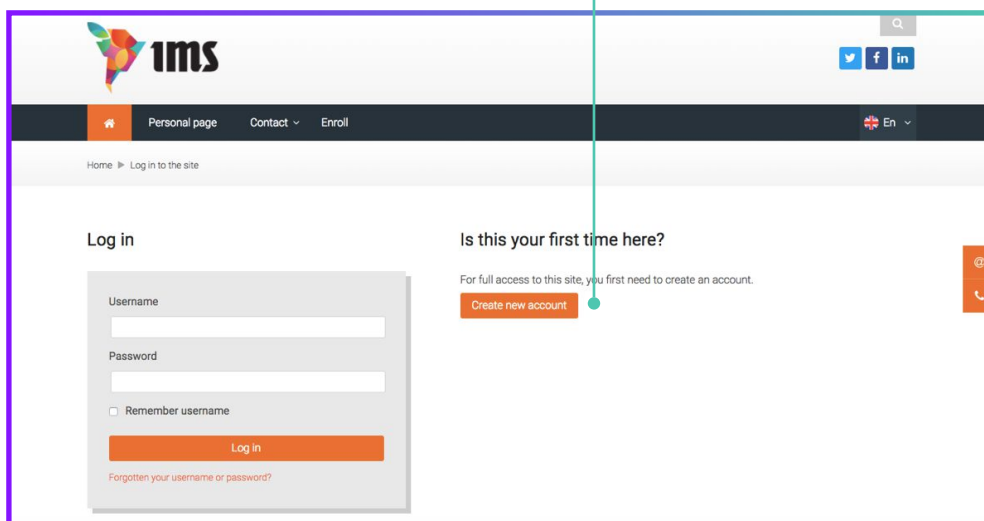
ims

Personal page Contact Enroll En

Home ▶ Log in to the site

Log in

Username

Password

Remember username

Log in

Forgotten your username or password?

Is this your first time here?

For full access to this site, you first need to create an account.

Create new account